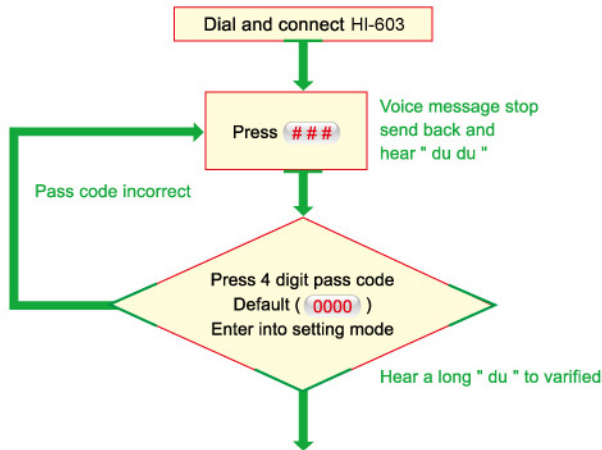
Dial and connect HI-603

Press ###

Voice message stop send back and hear " du du "

Pass code incorrect

Press 4 digit pass code
Default ( 0000 )
Enter into setting mode

Hear a long " du " to varified